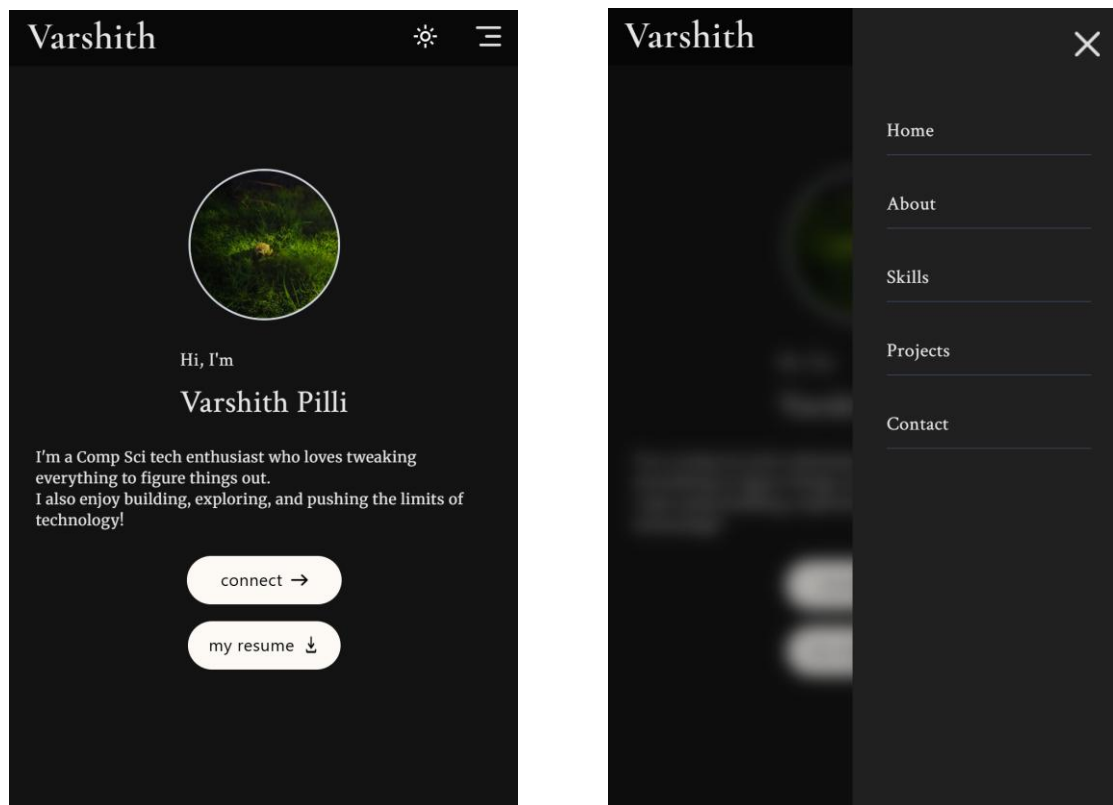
Varshith

Hi, I'm

Varshith Pilli

I'm a Comp Sci tech enthusiast who loves tweaking everything to figure things out.
I also enjoy building, exploring, and pushing the limits of technology!

connect →

my resume

Varshith

Home

About

Skills

Projects

Contact